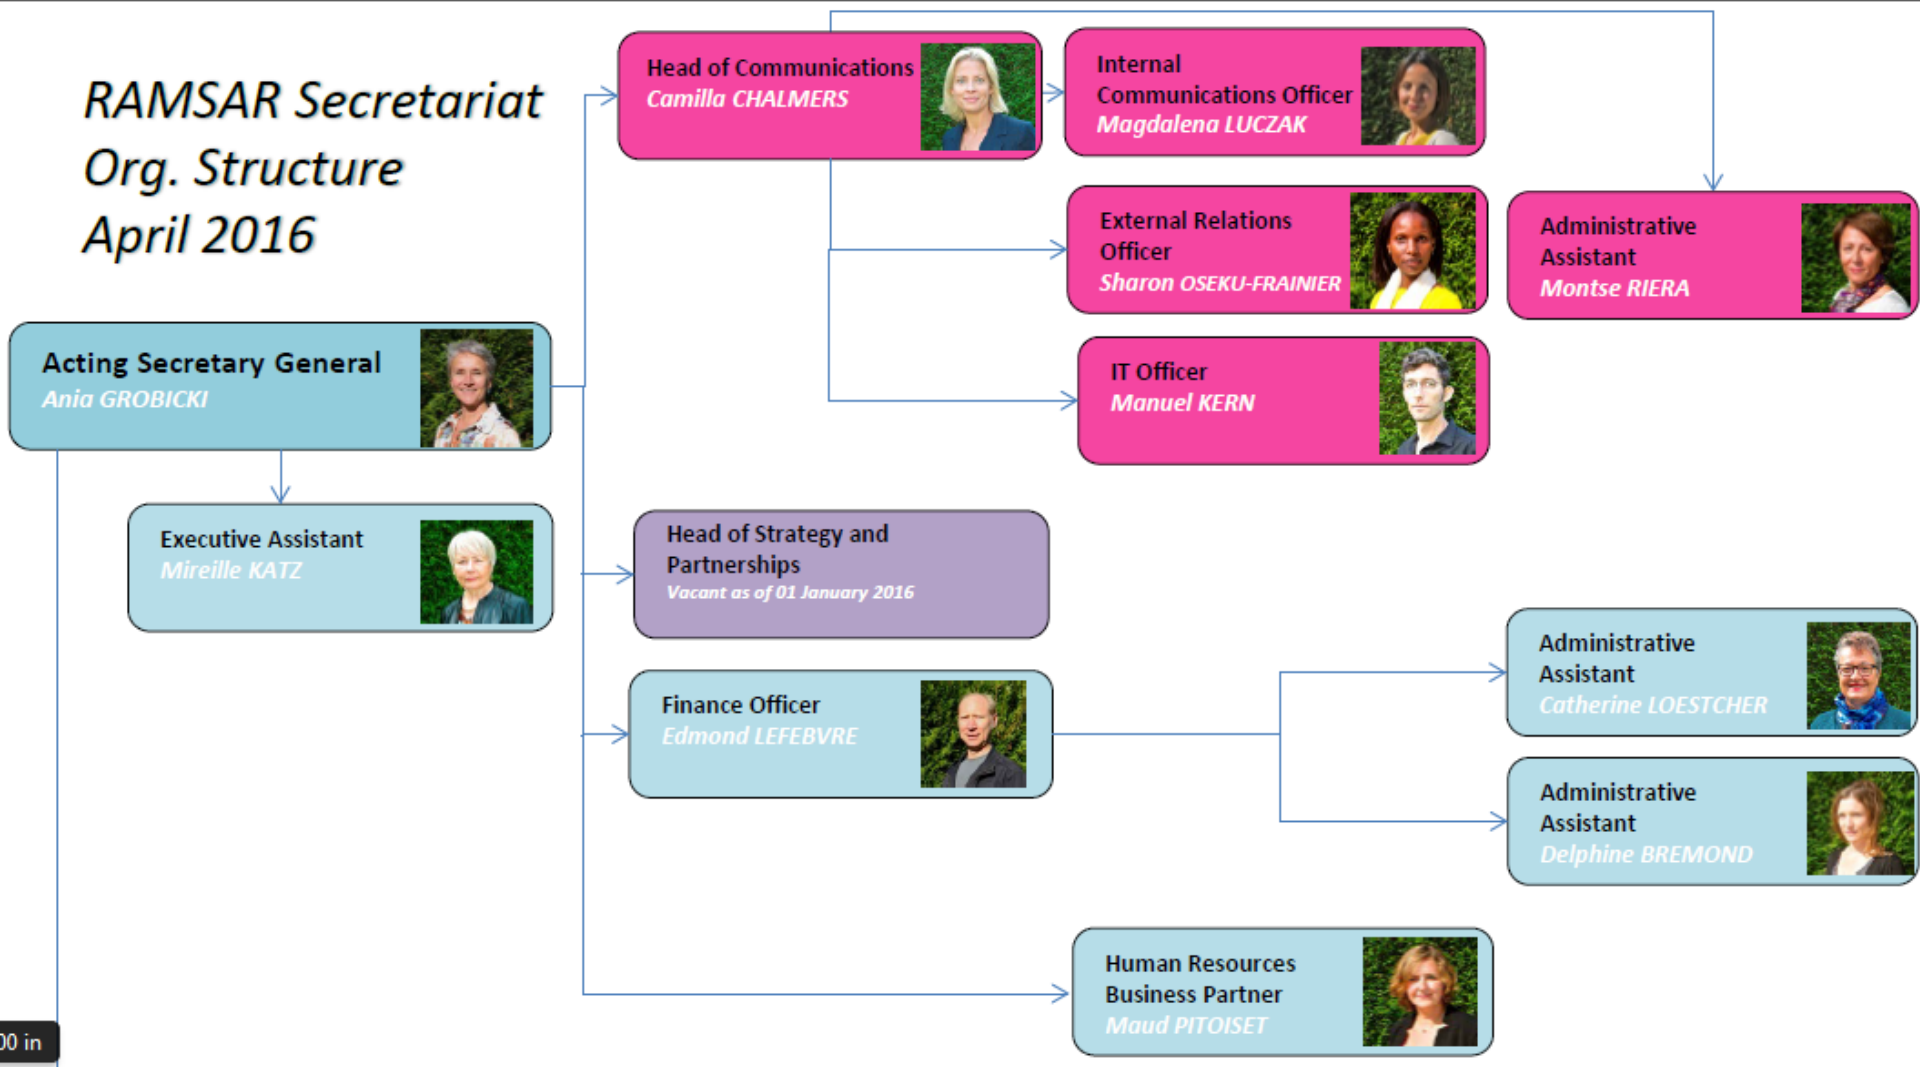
RAMSAR Secretariat
Org. Structure
April 2016

Head of Communications
Camilla CHALMERS

Internal Communications Officer
Magdalena LUCZAK

External Relations Officer
Sharon OSEKU-FRAINIER

Administrative Assistant
Montse RIERA

IT Officer
Manuel KERN

Acting Secretary General
Ania GROBICKI

Executive Assistant
Mireille KATZ

Head of Strategy and Partnerships
Vacant as of 01 January 2016

Administrative Assistant
Catherine LOESTCHER

Finance Officer
Edmond LEFEBVRE

Administrative Assistant
Delphine BREMOND

Human Resources Business Partner
Maud PITOISET

00 in